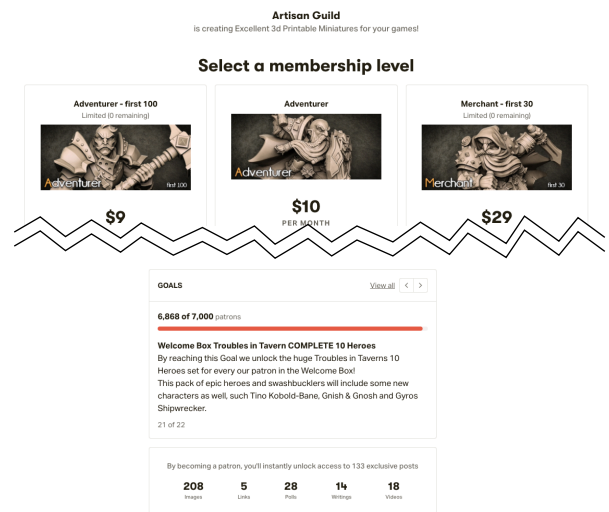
Artisan Guild
is creating Excellent 3d Printable Miniatures for your games!

Select a membership level

Adventurer - first 100
Limited (0 remaining)
Adventurer first 100
$9

Adventurer
Adventurer
$10
PER MONTH

Merchant - first 30
Limited (0 remaining)
Merchant first 30
$29

GOALS
View all

6,868 of 7,000 patrons

Welcome Box Troubles in Tavern COMPLETE 10 Heroes
By reaching this Goal we unlock the huge Troubles in Taverns 10 Heroes set for every our patron in the Welcome Box!
This pack of epic heroes and swashbucklers will include some new characters as well, such Tino Kobold-Bane, Gnish & Gnosh and Gyros Shipwrecker.

21 of 22

By becoming a patron, you'll instantly unlock access to 133 exclusive posts

| 208 | 5 | 28 | 14 | 18 |
|---|---|---|---|---|
| Images | Links | Polls | Writings | Videos |